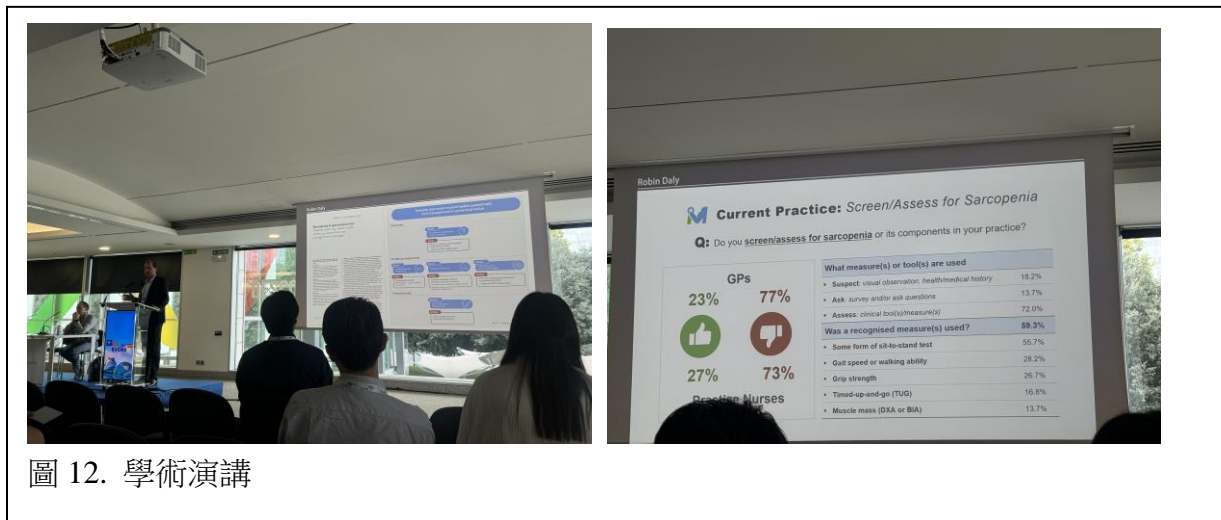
Robin Daly

Current Practice: Screen/Assess for Sarcopenia

Q: Do you screen/assess for sarcopenia or its components in your practice?

GPs

23% 77%

27% 73%

Practice Nurses

| What measure(s) or tool(s) are used | |
|---|---|
| Suspect: visual observation, health/medical history | 18.2% |
| Ask: survey and/or ask questions | 13.7% |
| Assess: clinical tool(s)/measure(s) | 72.0% |
| Was a recognised measure(s) used? | 59.3% |
| Some form of sit-to-stand test | 55.7% |
| Gait speed or walking ability | 28.2% |
| Grip strength | 26.7% |
| Timed-up-and-go (TUG) | 16.8% |
| Muscle mass (DXA or BIA) | 13.7% |

圖 12. 學術演講